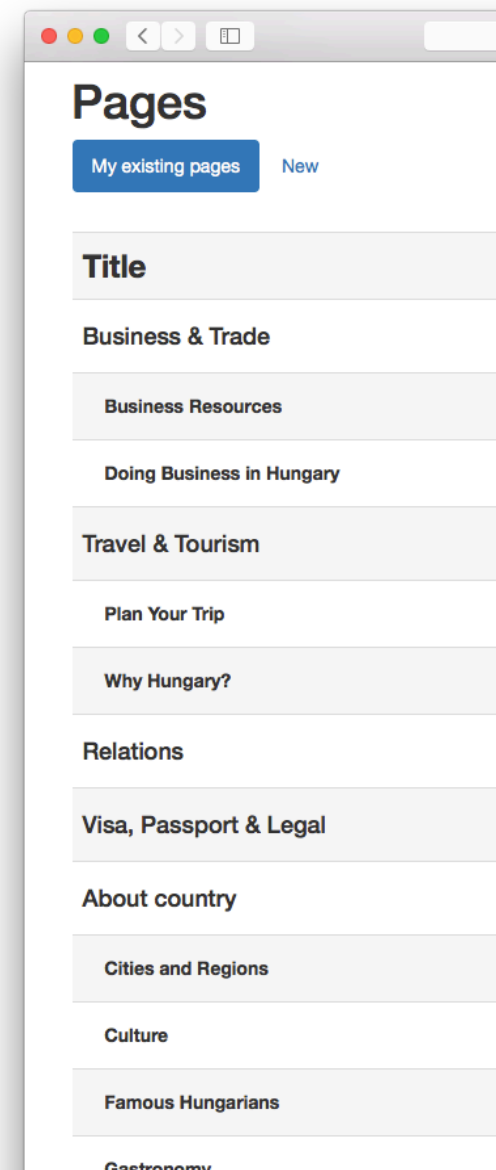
Pages

My existing pages New

| Title |
|---|
| Business & Trade |
| Business Resources |
| Doing Business in Hungary |
| Travel & Tourism |
| Plan Your Trip |
| Why Hungary? |
| Relations |
| Visa, Passport & Legal |
| About country |
| Cities and Regions |
| Culture |
| Famous Hungarians |
| Gastronomy |